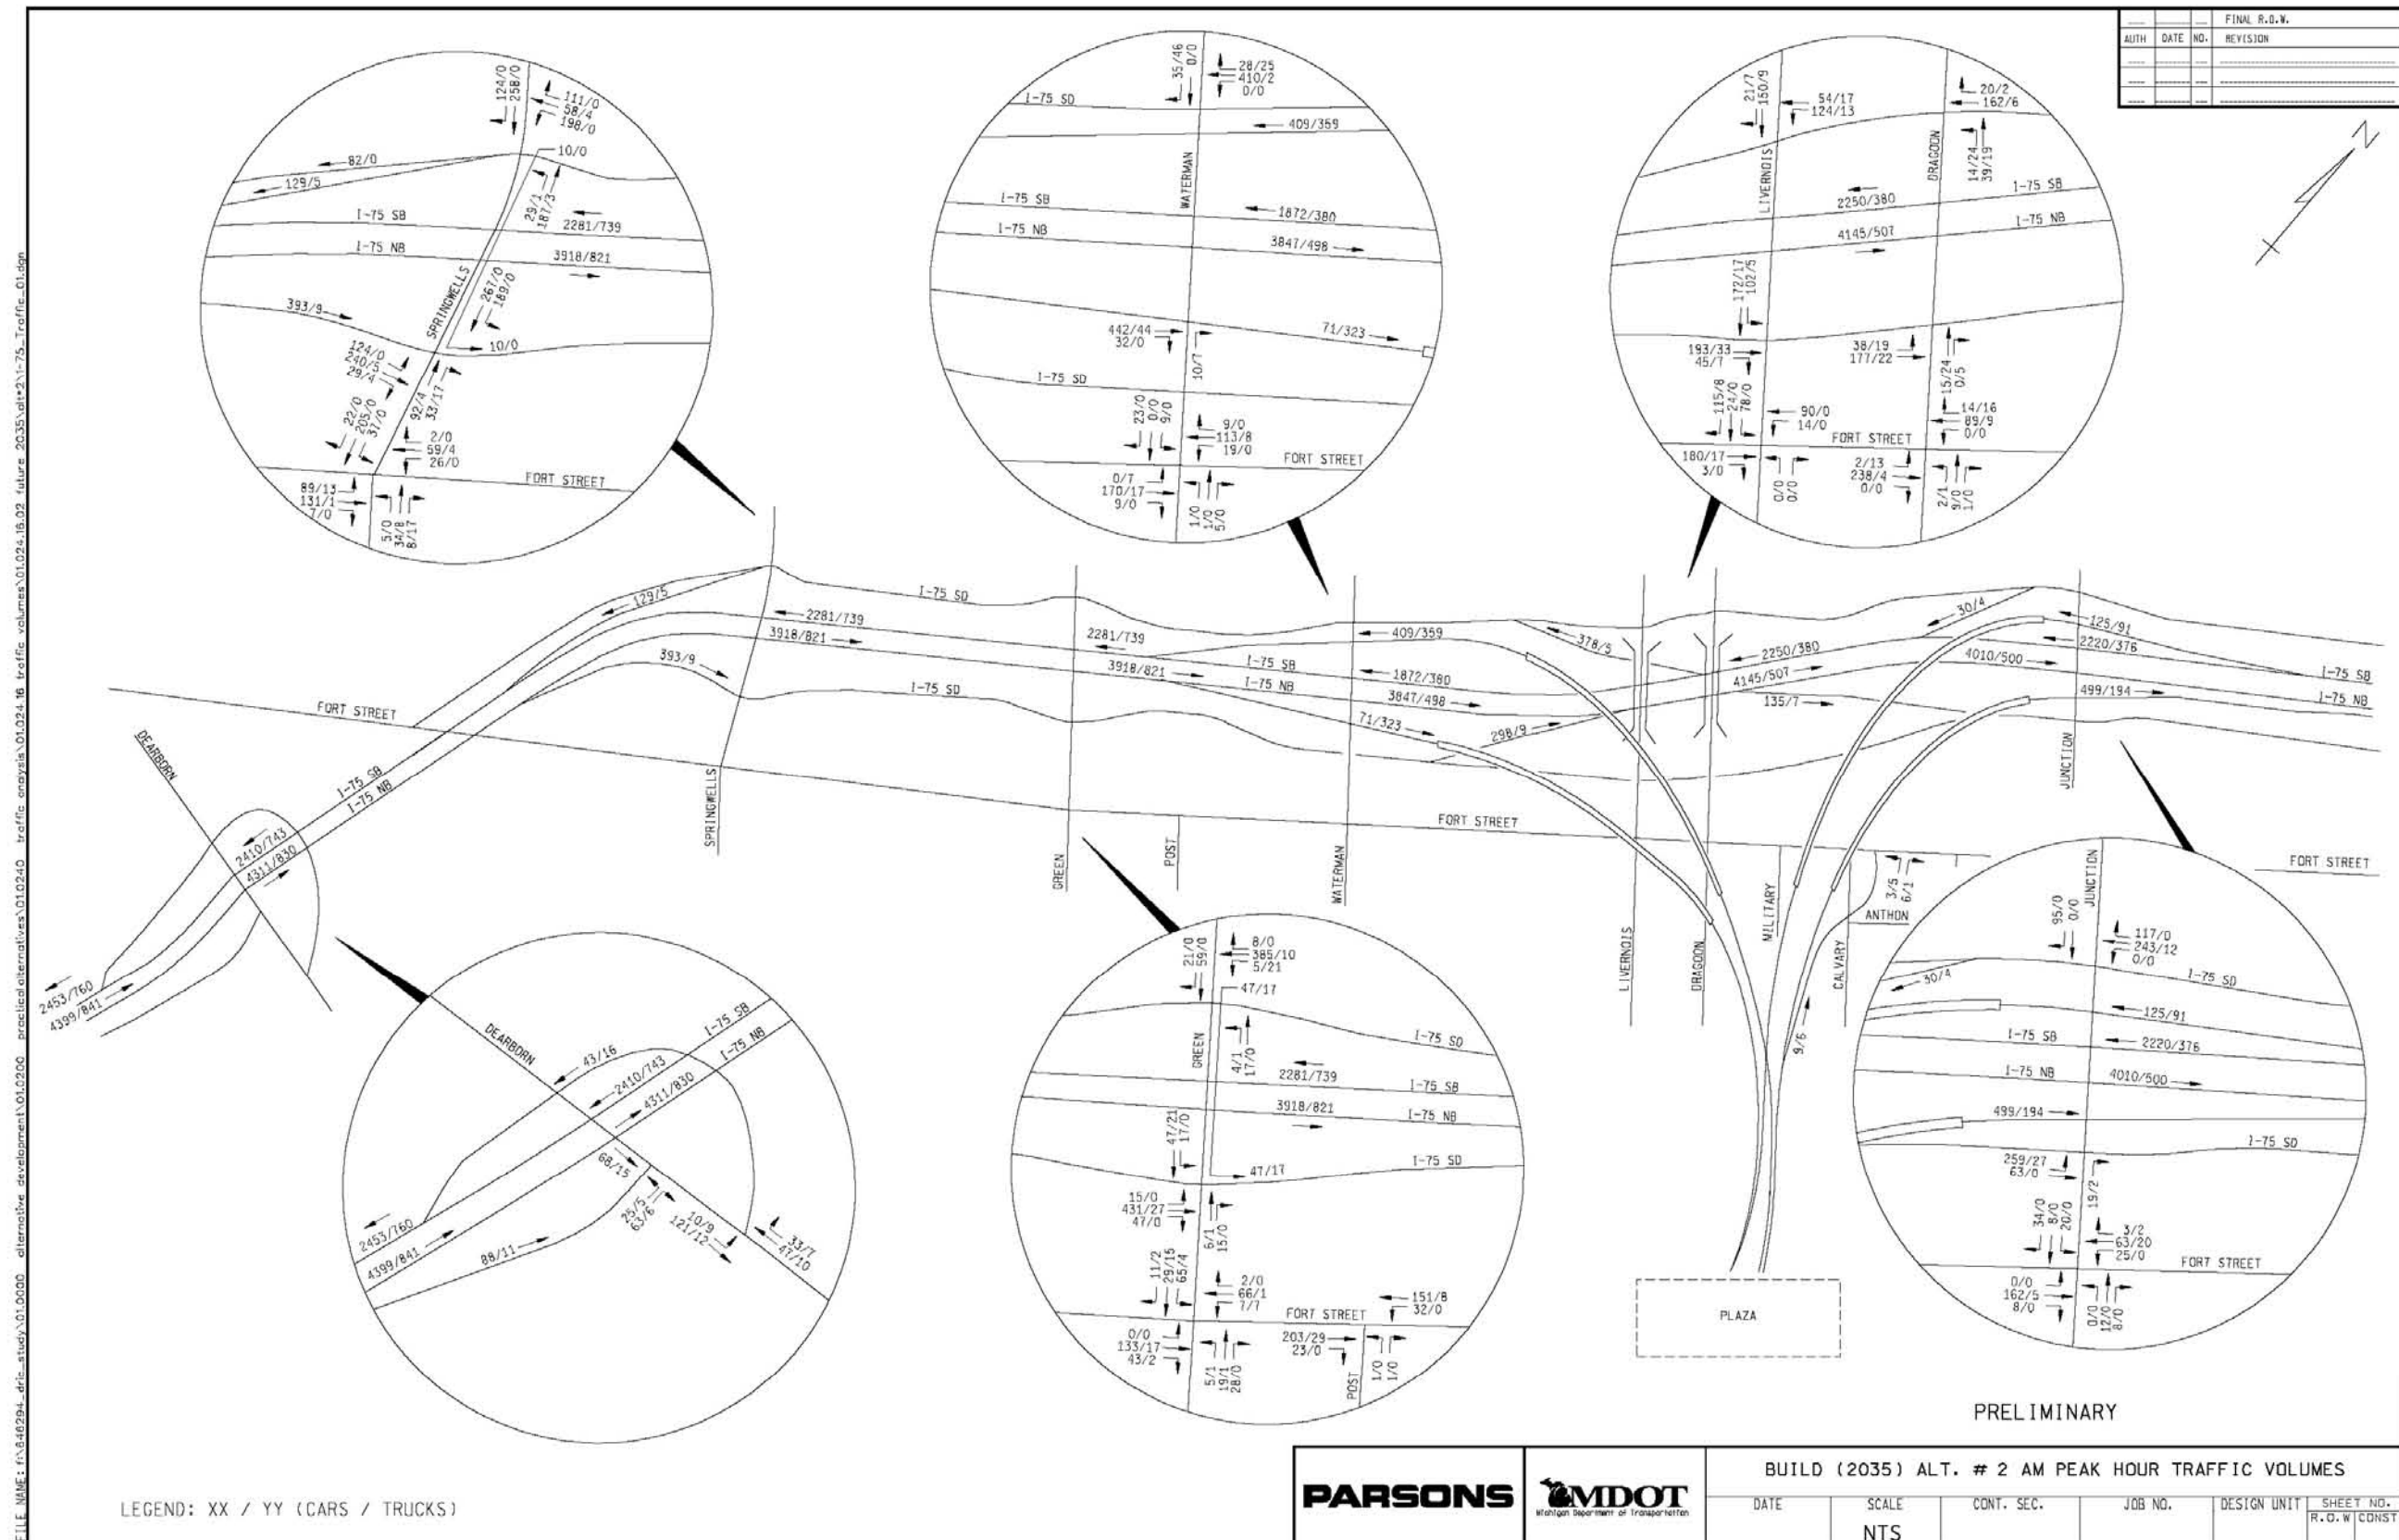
| AUTH | DATE | NO. | FINAL R.O.W. REVISION |
|---|---|---|---|

N

124/0 258/0 111/0 58/4 198/0
82/0 10/0
129/5
29/1 187/3
I-75 SB 2281/739
I-75 NB 3918/821
SPRINGWELLS 267/0 189/0
393/9 10/0
124/0 240/5 29/4
92/4 33/17
22/0 205/0 37/0
2/0 59/4 26/0
FORT STREET
89/13 131/1 7/0
5/0 34/8 8/17

35/46 0/0 28/25 410/2 0/0
I-75 SD
409/359
WATERMAN
I-75 SB 1872/380
I-75 NB 3847/498
442/44 32/0
71/323
10/7
I-75 SD
23/0 0/0 9/0
9/0 113/8 19/0
FORT STREET
0/7 170/17 9/0
1/0 1/0 5/0

21/7 150/9 54/17 124/13
20/2 162/6
DRAGOON
LIVERNOIS
14/24 39/19
I-75 SB
2250/380
I-75 NB
4145/507
172/17 102/5
193/33 45/7
38/19 177/22
15/24 0/5
115/8 24/0 78/0
90/0 14/0
14/16 89/9 0/0
FORT STREET
180/17 3/0
0/0 0/0
2/13 238/4 0/0
2/1 9/0 1/0

129/5
I-75 SD
2281/739
3918/821
393/9
I-75 SD
2281/739
3918/821
I-75 SB
I-75 NB
409/359
1872/380
3847/498
71/323
298/9
378/5
30/4
125/91
2220/376
4010/500
2250/380
4145/507
135/7
499/194
I-75 SB
I-75 NB
FORT STREET
DEARBORN
I-75 SB
I-75 NB
2410/743
4311/830
2453/760
4399/841
SPRINGWELLS
FORT STREET
GREEN
POST
WATERMAN
JUNCTION
FORT STREET
LIVERNOIS
DRAGOON
MILITARY
CALVARY
ANTHON
3/5 6/1
9/5

DEARBORN
43/16
2410/743
4311/830
I-75 SB
I-75 NB
68/15
25/5 63/6
10/9 121/12
33/7 47/10
2453/760
4399/841
88/11

21/0 59/0 8/0 385/10 5/21
47/17
4/1 17/0
GREEN
I-75 SD
2281/739
I-75 SB
3918/821
I-75 NB
47/21 17/0
47/17
I-75 SD
15/0 431/27 47/0
6/1 15/0
11/2 29/15 65/4
2/0 66/1 7/7
FORT STREET
151/8 32/0
0/0 133/17 43/2
5/1 19/1 28/0
203/29 23/0
POST
1/0 1/0

95/0 0/0
JUNCTION
117/0 243/12 0/0
I-75 SD
30/4
125/91
I-75 SB
2220/376
I-75 NB
4010/500
499/194
I-75 SD
259/27 63/0
19/2
34/0 8/0 20/0
3/2 63/20 25/0
FORT STREET
0/0 162/5 8/0
0/0 12/0 8/0

PLAZA

PRELIMINARY

LEGEND: XX / YY (CARS / TRUCKS)

PARSONS
MDOT
Michigan Department of Transportation

BUILD (2035) ALT. # 2 AM PEAK HOUR TRAFFIC VOLUMES

| DATE | SCALE | CONT. SEC. | JOB NO. | DESIGN UNIT | SHEET NO. R.O.W CONST |
|---|---|---|---|---|---|
| | NTS | | | | |

FILE NAME: f:\646294_dric_study\01.0000 alternative development\01.0200 practical alternatives\01.0240 traffic analysis\01.024.16 traffic volumes\01.024.16.02 future 2035\alt2\I-75_Traffic_01.dgn